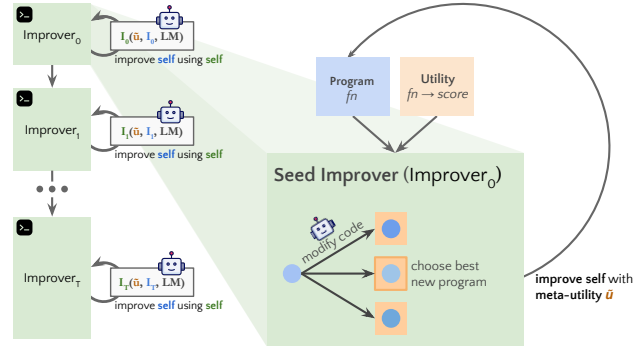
Improver$_0$

$I_0(\tilde{u}, I_0, LM)$

improve self using self

Improver$_1$

$I_1(\tilde{u}, I_1, LM)$

improve self using self

Improver$_T$

$I_T(\tilde{u}, I_T, LM)$

improve self using self

Program
fn

Utility
fn → score

Seed Improver (Improver$_0$)

modify code

choose best new program

improve self with meta-utility $\tilde{u}$